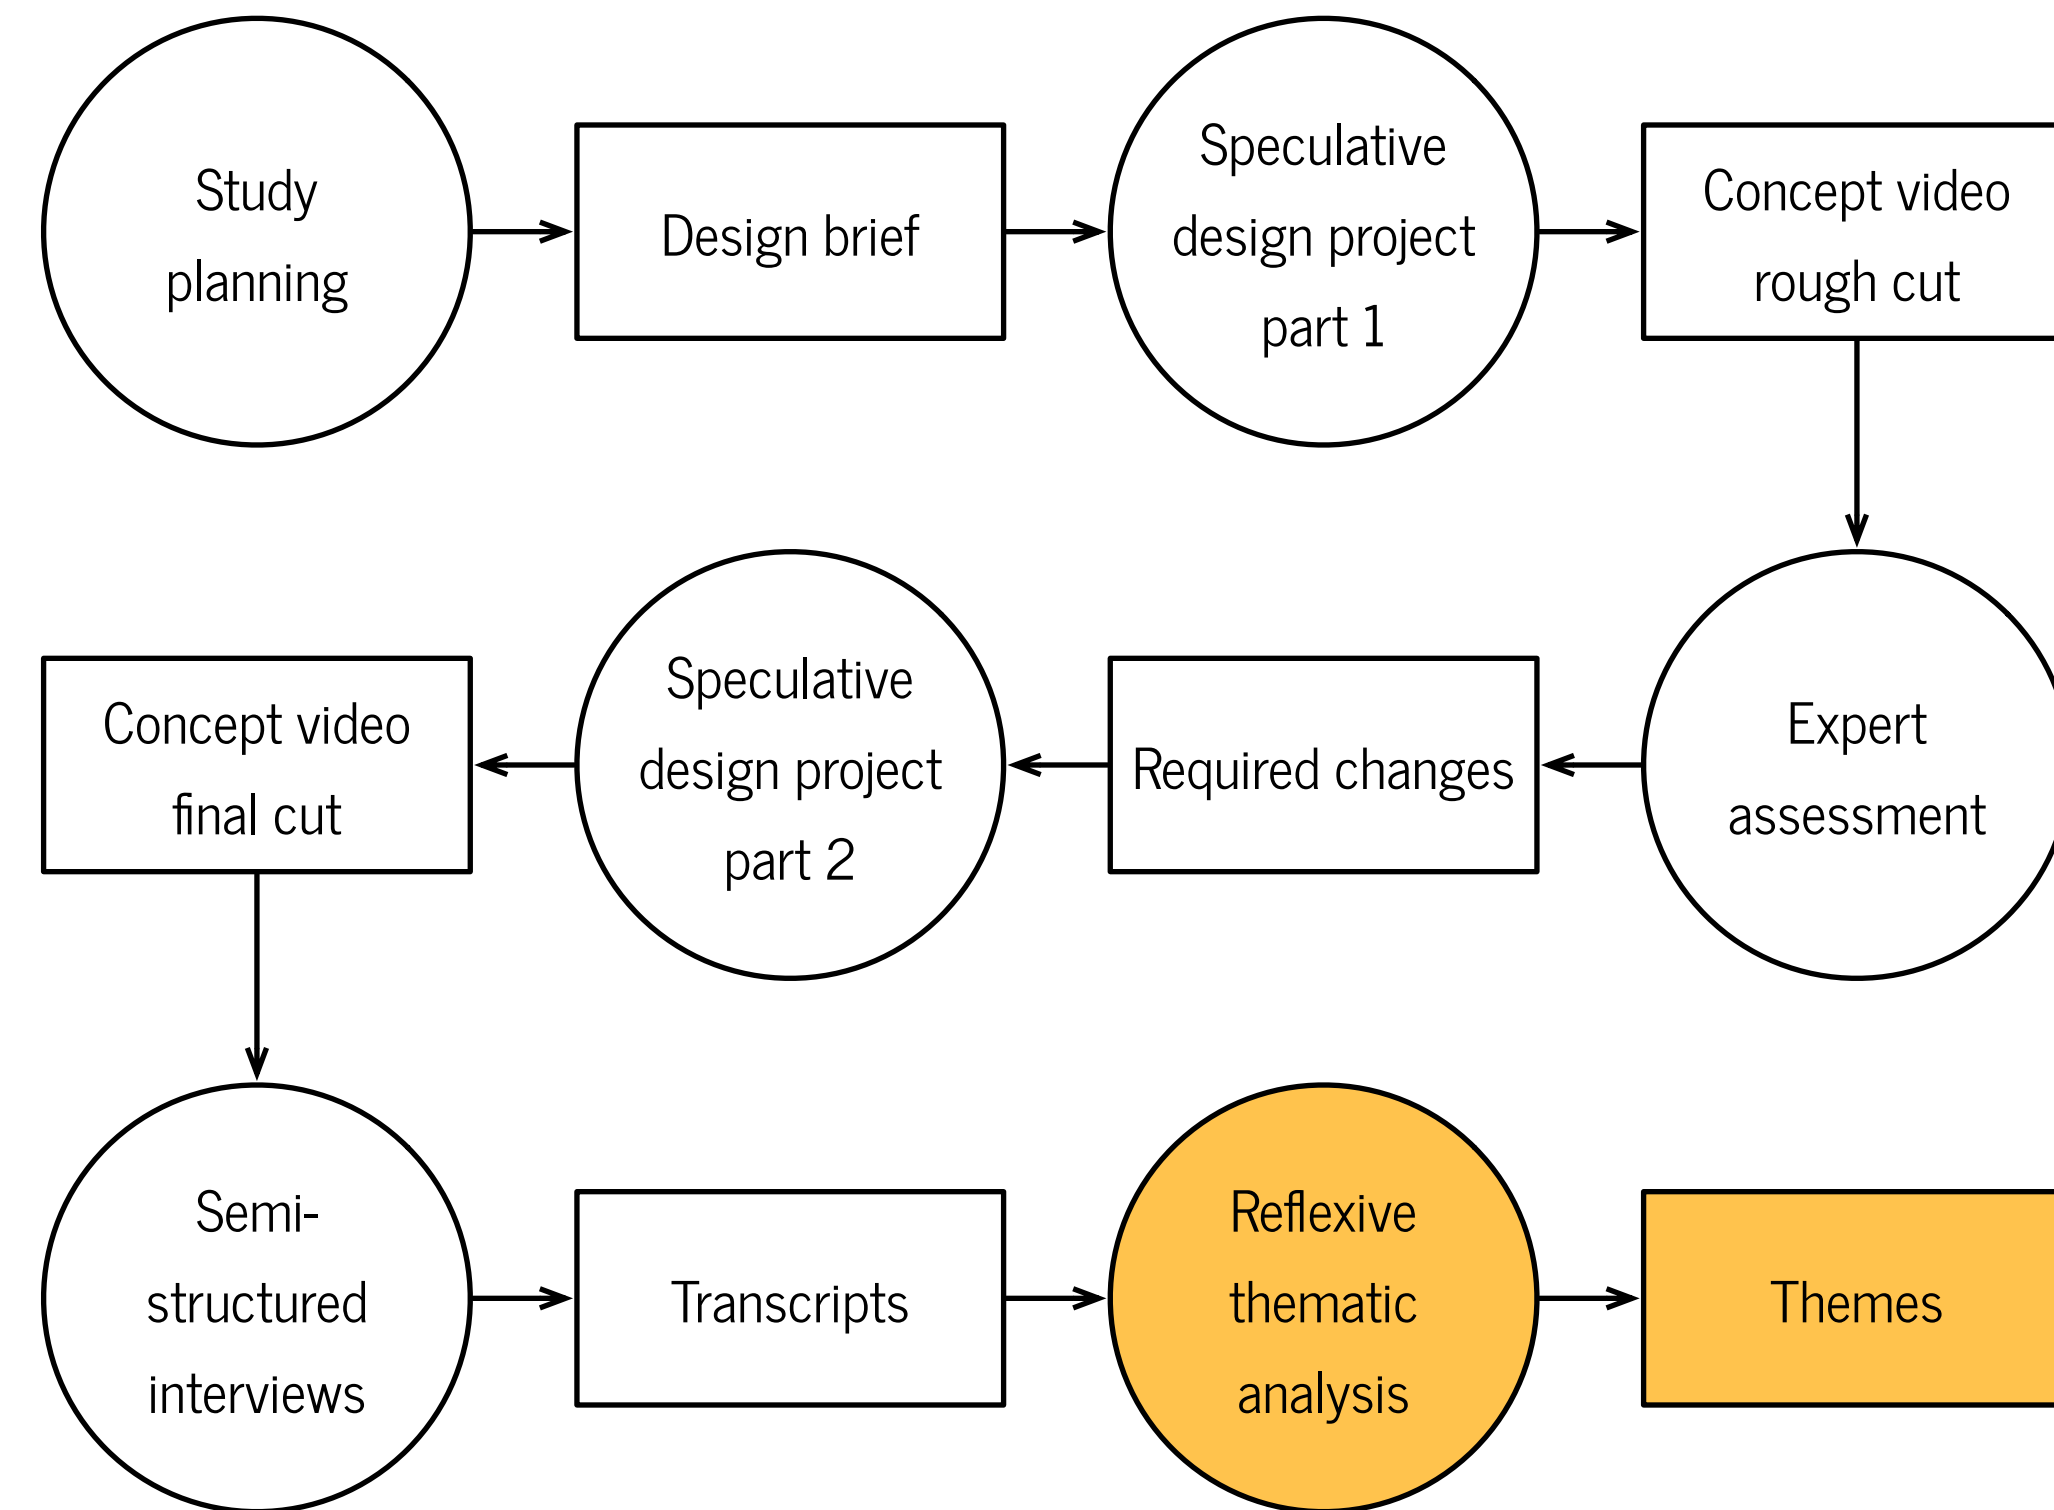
Study planning

Design brief

Speculative design project part 1

Concept video rough cut

Expert assessment

Required changes

Speculative design project part 2

Concept video final cut

Semi-structured interviews

Transcripts

Reflexive thematic analysis

Themes